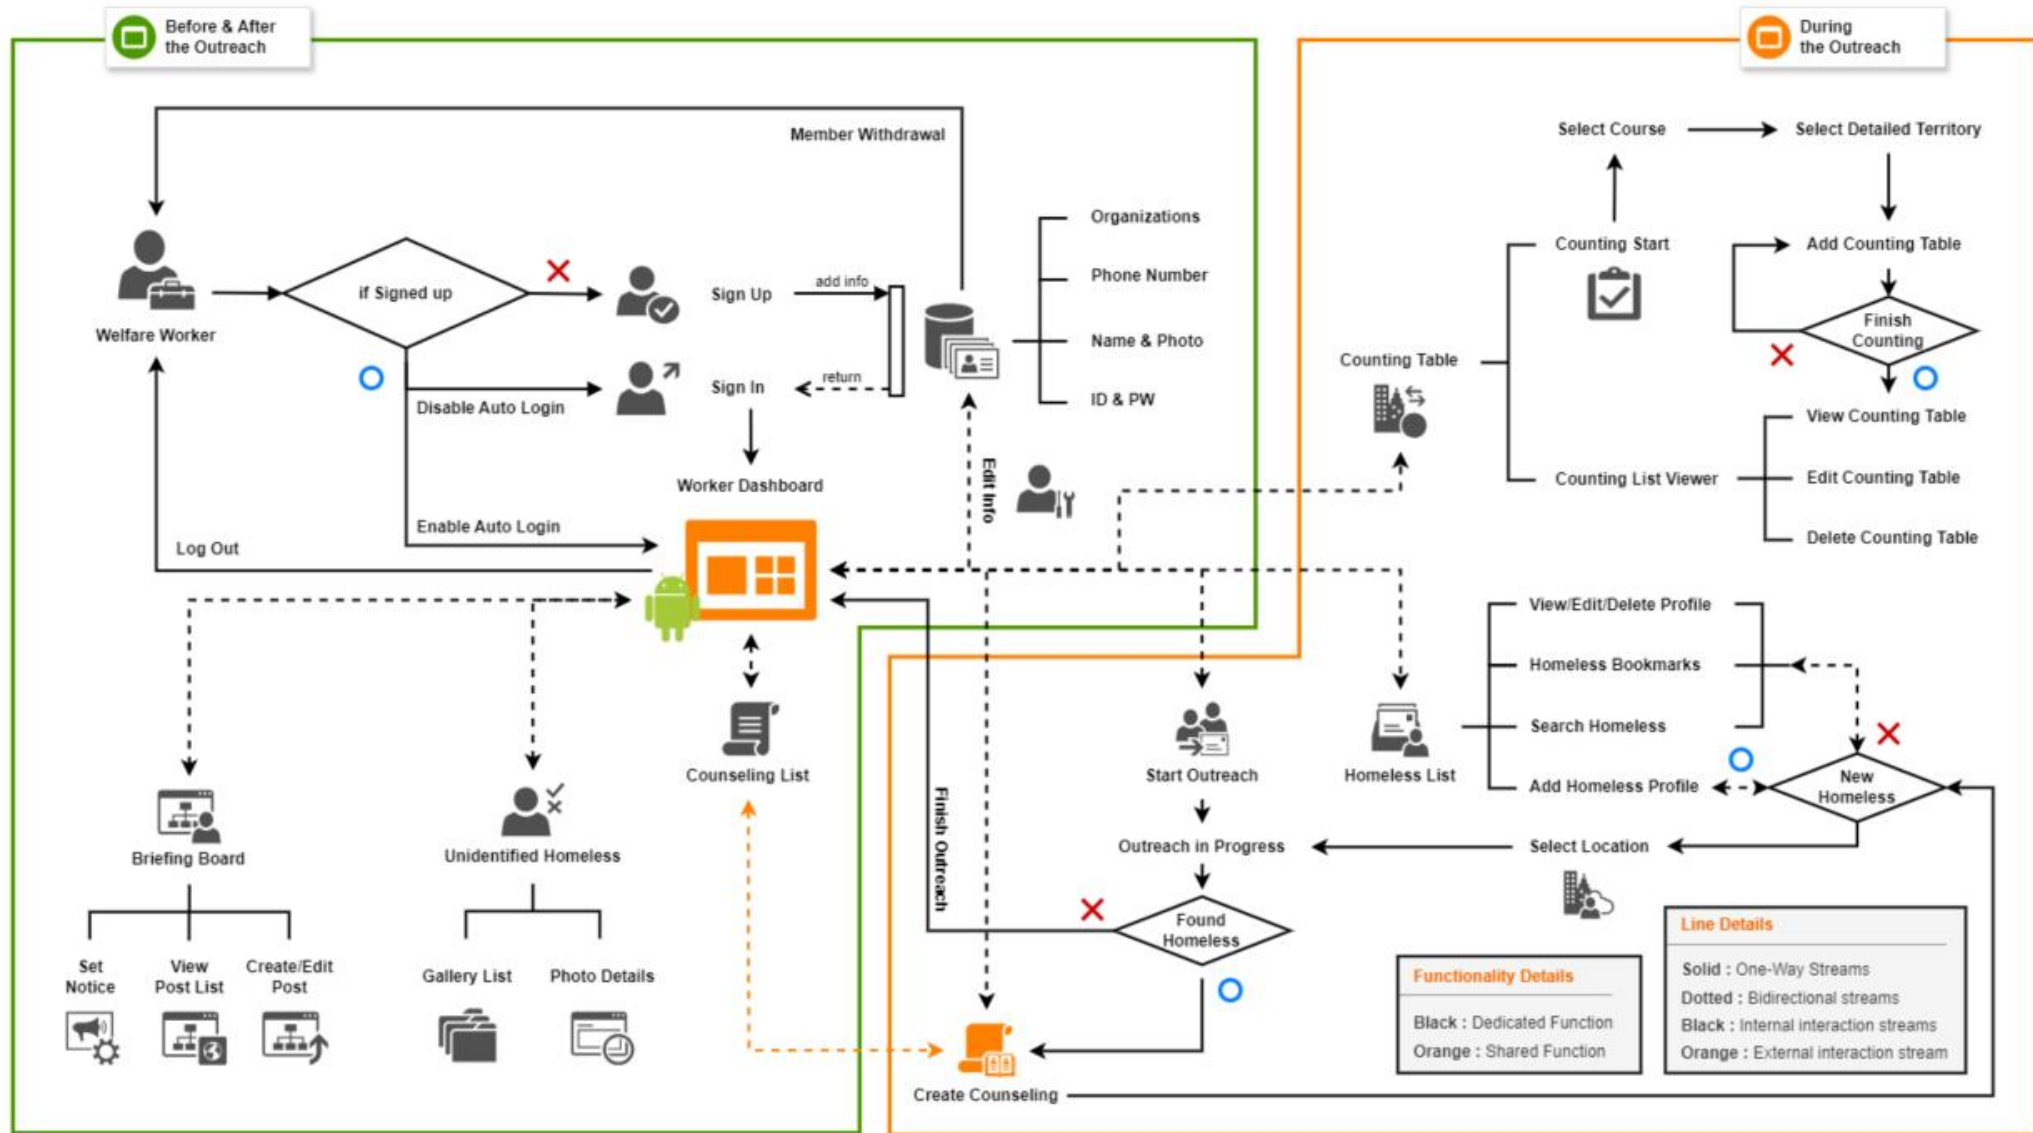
Before & After the Outreach

During the Outreach

Member Withdrawal

Welfare Worker

if Signed up

Sign Up

add info

Sign In

return

Disable Auto Login

Organizations

Phone Number

Name & Photo

ID & PW

Edit Info

Worker Dashboard

Enable Auto Login

Log Out

Counseling List

Briefing Board

Set Notice

View Post List

Create/Edit Post

Unidentified Homeless

Gallery List

Photo Details

Finish Outreach

Create Counseling

Select Course

Select Detailed Territory

Counting Start

Add Counting Table

Finish Counting

Counting Table

View Counting Table

Counting List Viewer

Edit Counting Table

Delete Counting Table

View/Edit/Delete Profile

Homeless Bookmarks

Search Homeless

Add Homeless Profile

Homeless List

New Homeless

Start Outreach

Outreach in Progress

Select Location

Found Homeless

Functionality Details

Black : Dedicated Function

Orange : Shared Function

Line Details

Solid : One-Way Streams

Dotted : Bidirectional streams

Black : Internal interaction streams

Orange : External interaction stream